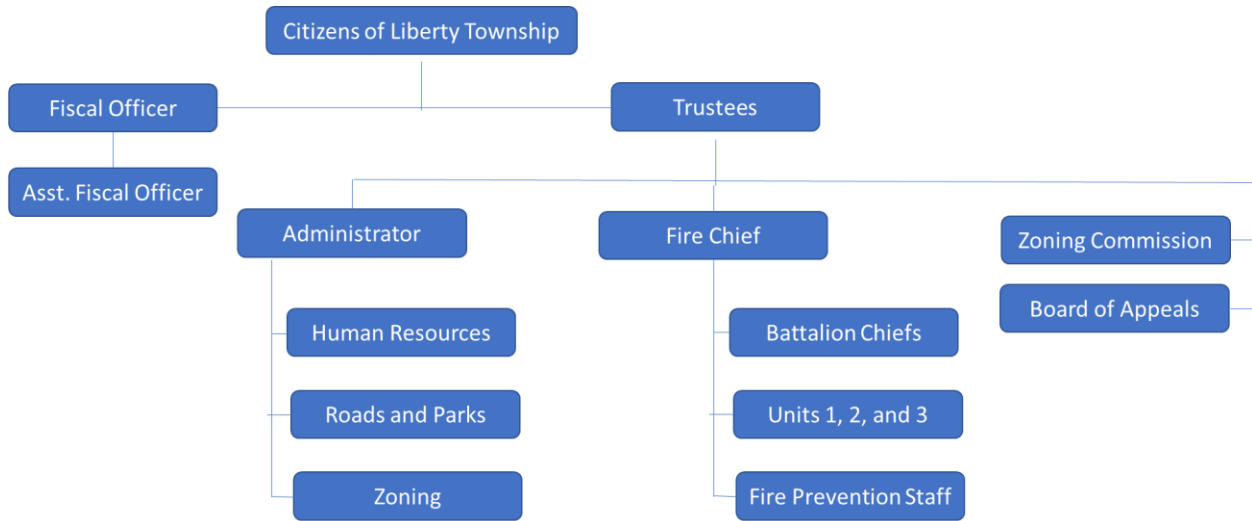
Citizens of Liberty Township

Fiscal Officer

Trustees

Asst. Fiscal Officer

Administrator

Fire Chief

Zoning Commission

Board of Appeals

Human Resources

Roads and Parks

Zoning

Battalion Chiefs

Units 1, 2, and 3

Fire Prevention Staff